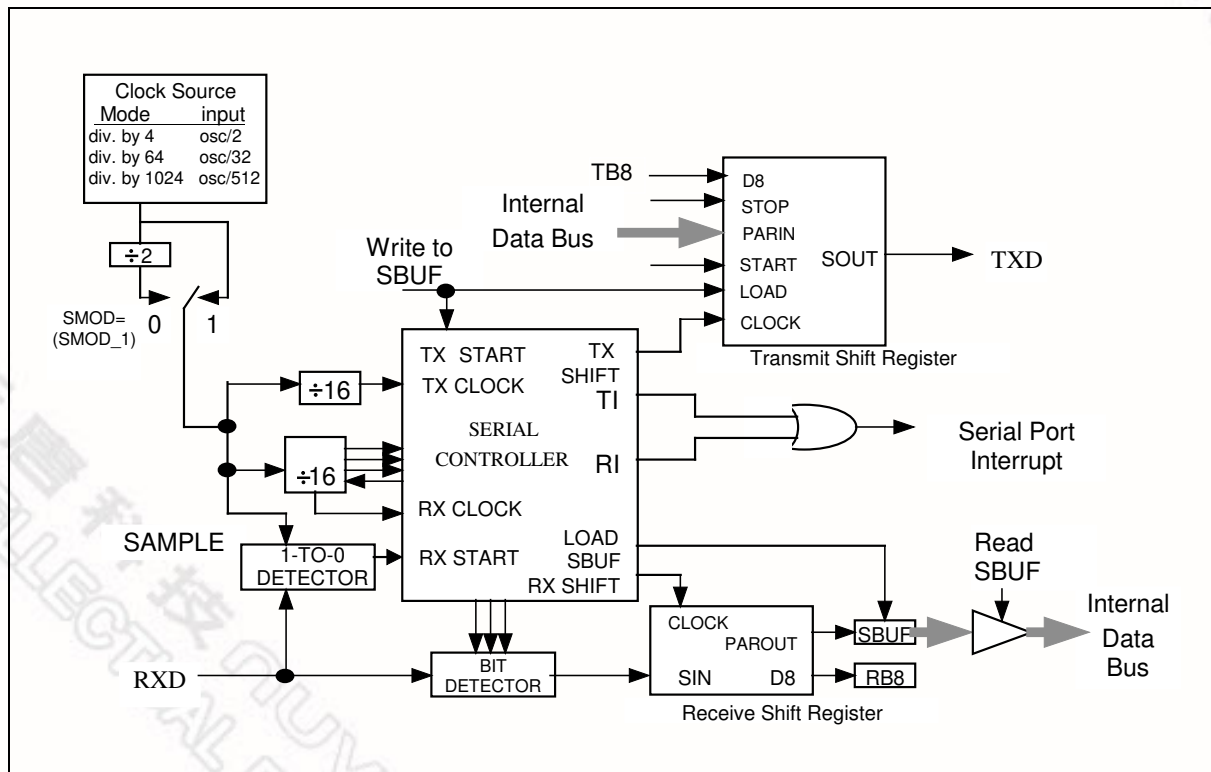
Clock Source

| Mode | input |
|---|---|
| div. by 4 | osc/2 |
| div. by 64 | osc/32 |
| div. by 1024 | osc/512 |

÷2

SMOD= (SMOD_1)

0

1

TB8

Internal Data Bus

Write to SBUF

D8
STOP
PARIN
START
LOAD
CLOCK

SOUT

TXD

Transmit Shift Register

TX START
TX CLOCK

TX SHIFT

TI

÷16

SERIAL CONTROLLER

RI

Serial Port Interrupt

÷16

RX CLOCK

SAMPLE

1-TO-0 DETECTOR

RX START

LOAD SBUF
RX SHIFT

Read SBUF

CLOCK
PAROUT

SBUF

Internal Data Bus

RXD

BIT DETECTOR

SIN
D8

RB8

Receive Shift Register